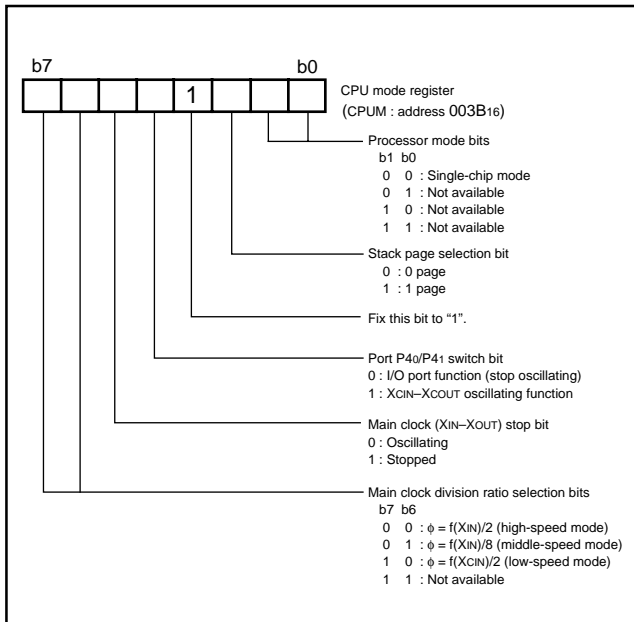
b7 b0

1

CPU mode register
(CPUM : address $003B_{16}$)

Processor mode bits
b1 b0
0 0 : Single-chip mode
0 1 : Not available
1 0 : Not available
1 1 : Not available

Stack page selection bit
0 : 0 page
1 : 1 page

Fix this bit to "1".

Port $P4_0$/$P4_1$ switch bit
0 : I/O port function (stop oscillating)
1 : $X_{CIN}$–$X_{COUT}$ oscillating function

Main clock ($X_{IN}$–$X_{OUT}$) stop bit
0 : Oscillating
1 : Stopped

Main clock division ratio selection bits
b7 b6
0 0 : $\phi$ = f($X_{IN}$)/2 (high-speed mode)
0 1 : $\phi$ = f($X_{IN}$)/8 (middle-speed mode)
1 0 : $\phi$ = f($X_{CIN}$)/2 (low-speed mode)
1 1 : Not available